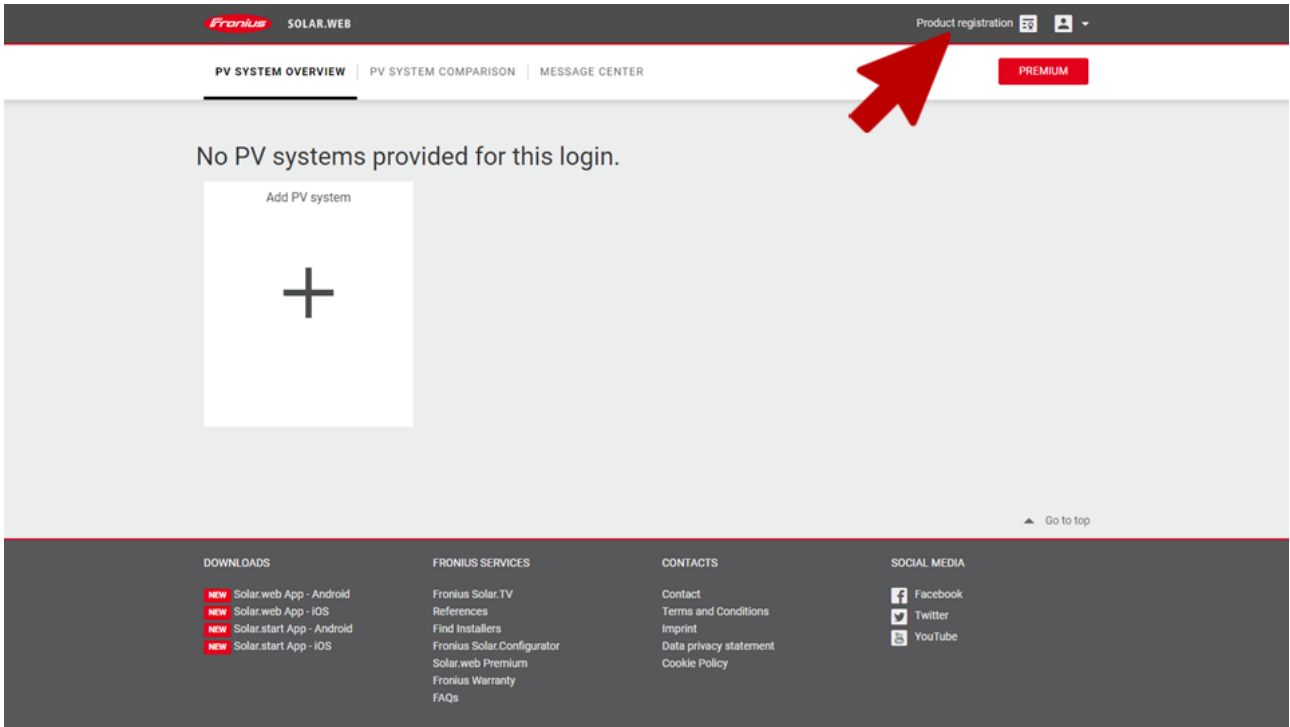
Fronius SOLAR.WEB

Product registration

PV SYSTEM OVERVIEW | PV SYSTEM COMPARISON | MESSAGE CENTER

PREMIUM

No PV systems provided for this login.

Add PV system

+

Go to top

DOWNLOADS

NEW Solar.web App - Android
NEW Solar.web App - iOS
NEW Solar.start App - Android
NEW Solar.start App - iOS

FRONIUS SERVICES

Fronius Solar.TV
References
Find Installers
Fronius Solar.Configurator
Solar.web Premium
Fronius Warranty
FAQs

CONTACTS

Contact
Terms and Conditions
Imprint
Data privacy statement
Cookie Policy

SOCIAL MEDIA

Facebook
Twitter
YouTube